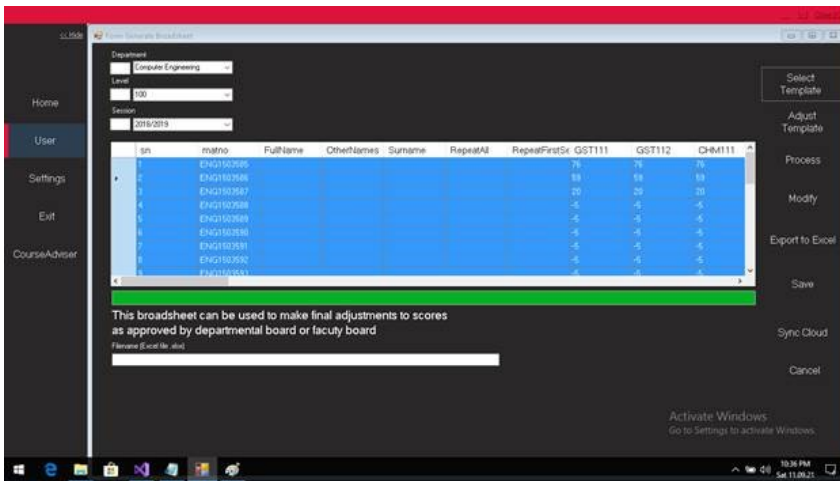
<< Hide

Form Generate Broadsheet

Department
Computer Engineering
Level
100
Session
2018/2019

Home
User
Settings
Exit
CourseAdviser

| | sn | matno | FullName | OtherNames | Surname | RepeatAll | RepeatFirstSe | GST111 | GST112 | CHM111 |
|---|---|---|---|---|---|---|---|---|---|---|
| | 1 | ENG1503585 | | | | | | 76 | 76 | 76 |
| ▸ | 2 | ENG1503586 | | | | | | 59 | 59 | 59 |
| | 3 | ENG1503587 | | | | | | 20 | 20 | 20 |
| | 4 | ENG1503588 | | | | | | -5 | -5 | -5 |
| | 5 | ENG1503589 | | | | | | -5 | -5 | -5 |
| | 6 | ENG1503590 | | | | | | -5 | -5 | -5 |
| | 7 | ENG1503591 | | | | | | -5 | -5 | -5 |
| | 8 | ENG1503592 | | | | | | -5 | -5 | -5 |
| | 9 | ENG1503593 | | | | | | -5 | -5 | -5 |

This broadsheet can be used to make final adjustments to scores as approved by departmental board or facuty board

Filename (Excel file .xlsx)

Select Template
Adjust Template
Process
Modify
Export to Excel
Save
Sync Cloud
Cancel

Activate Windows
Go to Settings to activate Windows.

10:36 PM
Sat 11.09.21